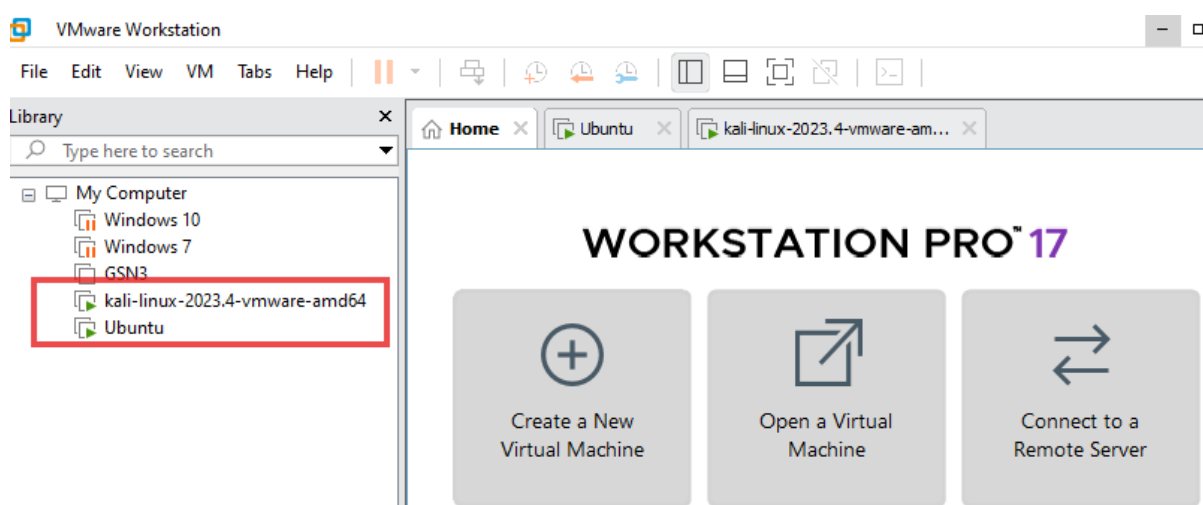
VMware Workstation

File Edit View VM Tabs Help

Library

Type here to search

My Computer
Windows 10
Windows 7
GSN3
kali-linux-2023.4-vmware-amd64
Ubuntu

Home
Ubuntu
kali-linux-2023.4-vmware-am...

WORKSTATION PRO™ 17

Create a New Virtual Machine

Open a Virtual Machine

Connect to a Remote Server